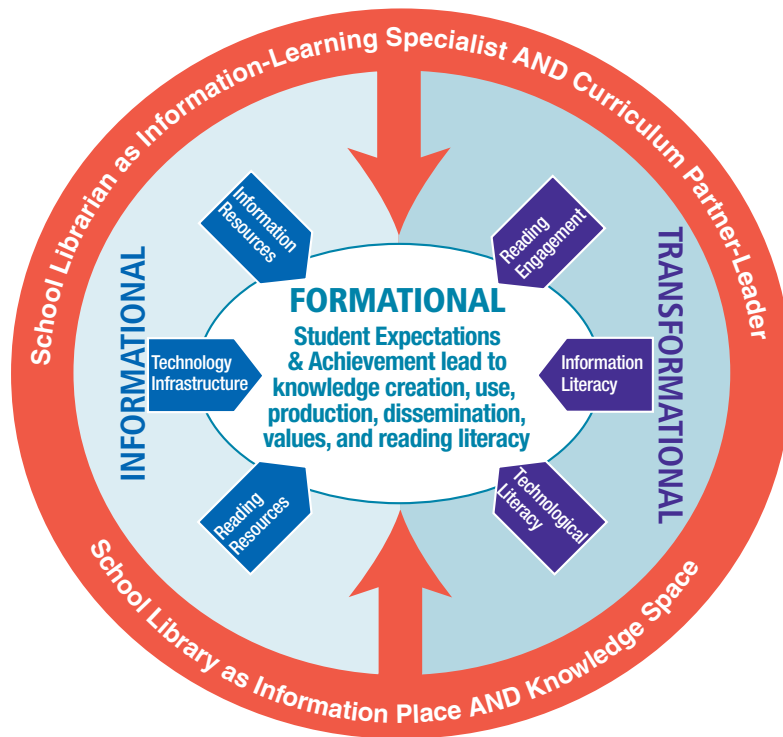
School Librarian as Information-Learning Specialist AND Curriculum Partner-Leader

INFORMATIONAL

Information Resources

Technology Infrastructure

Reading Resources

FORMATIONAL

Student Expectations & Achievement lead to knowledge creation, use, production, dissemination, values, and reading literacy

TRANSFORMATIONAL

Reading Engagement

Information Literacy

Technological Literacy

School Library as Information Place AND Knowledge Space